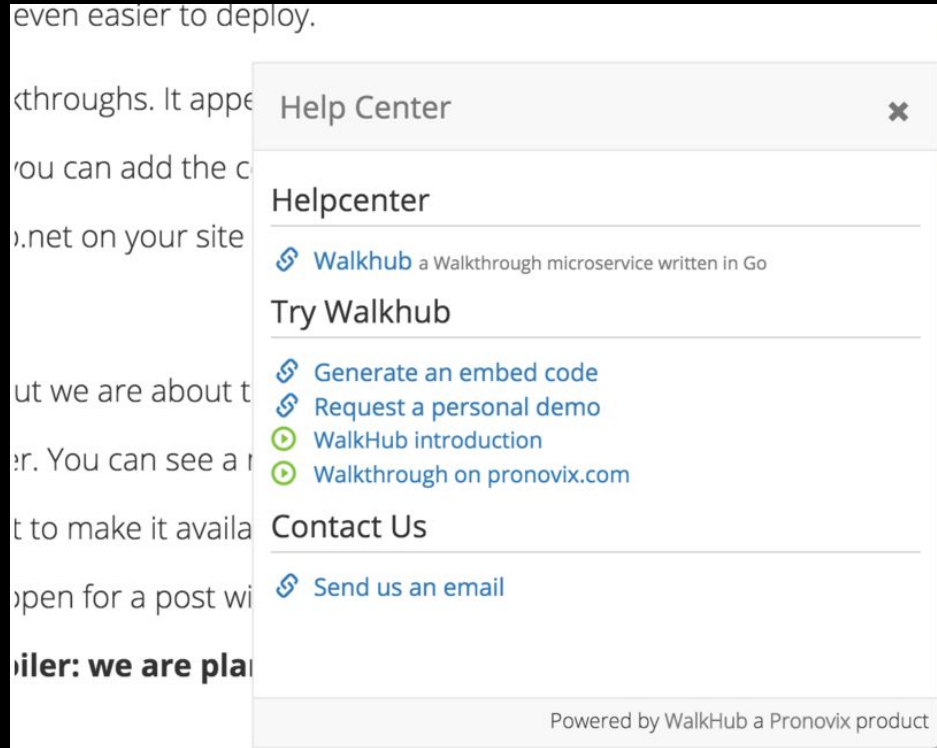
even easier to deploy.

‹throughs. It appe

'ou can add the c

).net on your site

ut we are about t

ɛr. You can see a r

t to make it availa

ɔpen for a post wi

**iler: we are plai**

Help Center ✖

Helpcenter

Walkhub a Walkthrough microservice written in Go

Try Walkhub

Generate an embed code
Request a personal demo
WalkHub introduction
Walkthrough on pronovix.com

Contact Us

Send us an email

Powered by WalkHub a Pronovix product